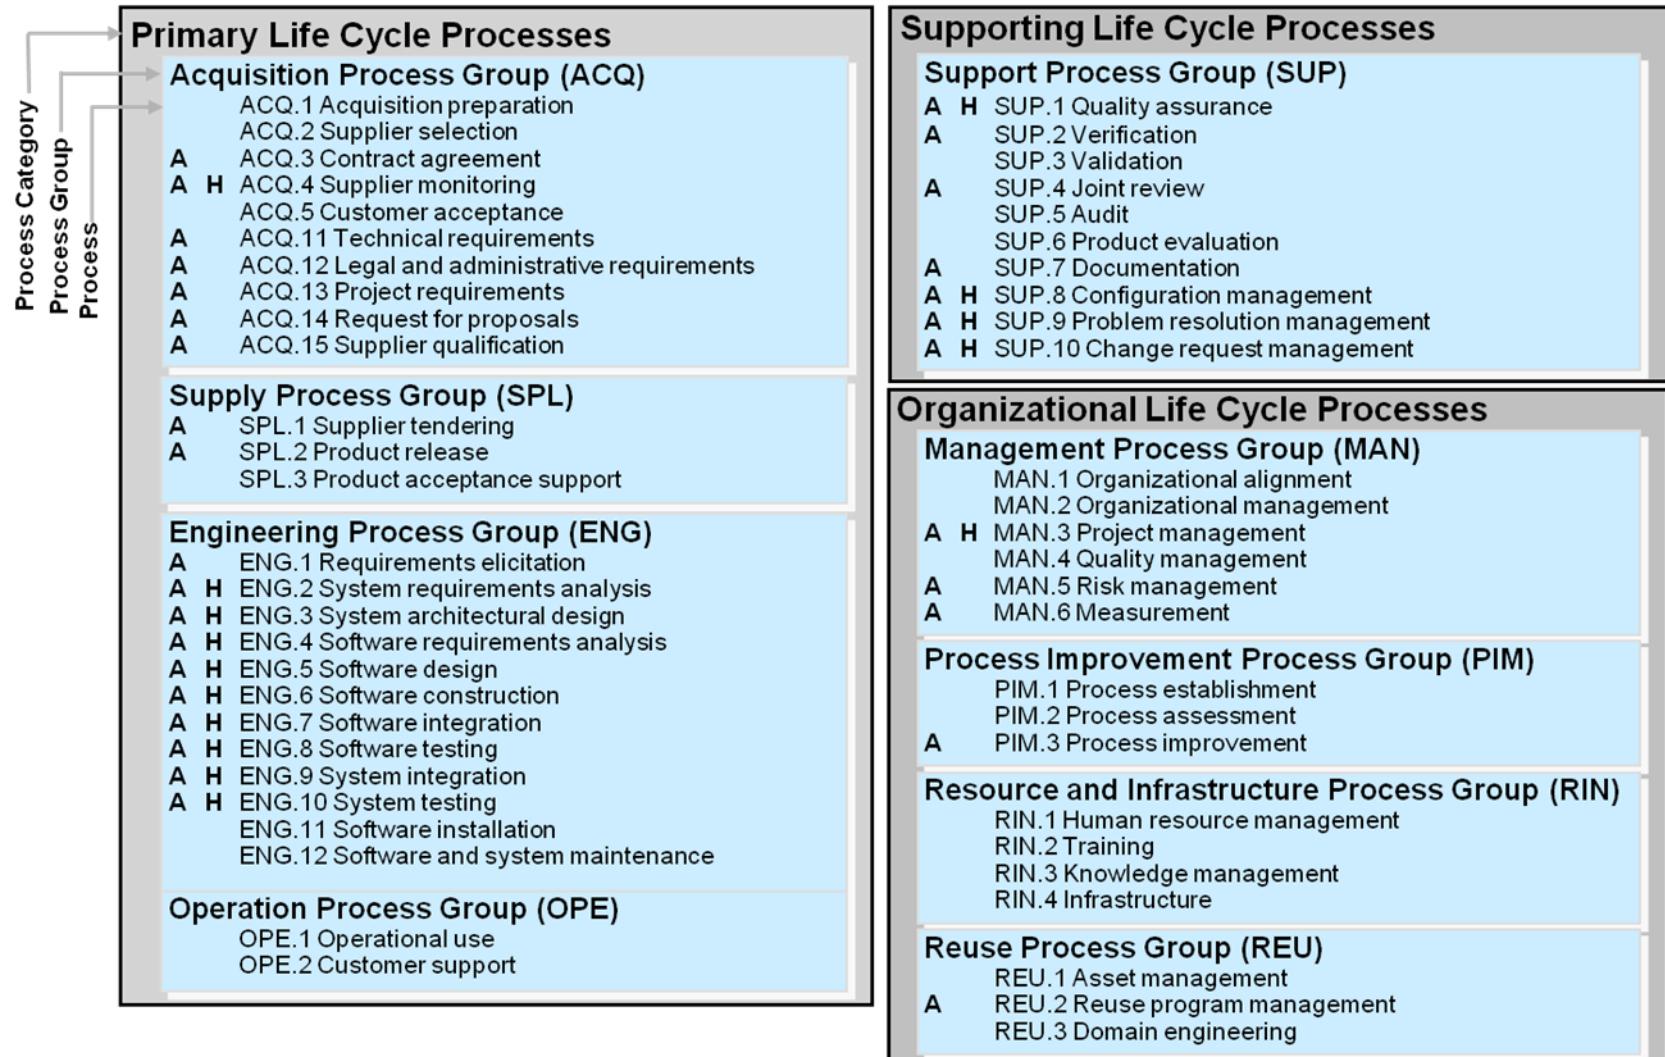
Process Category
Process Group
Process

Primary Life Cycle Processes

Acquisition Process Group (ACQ)
ACQ.1 Acquisition preparation
ACQ.2 Supplier selection
A ACQ.3 Contract agreement
A H ACQ.4 Supplier monitoring
ACQ.5 Customer acceptance
A ACQ.11 Technical requirements
A ACQ.12 Legal and administrative requirements
A ACQ.13 Project requirements
A ACQ.14 Request for proposals
A ACQ.15 Supplier qualification

Supply Process Group (SPL)
A SPL.1 Supplier tendering
A SPL.2 Product release
SPL.3 Product acceptance support

Engineering Process Group (ENG)
A ENG.1 Requirements elicitation
A H ENG.2 System requirements analysis
A H ENG.3 System architectural design
A H ENG.4 Software requirements analysis
A H ENG.5 Software design
A H ENG.6 Software construction
A H ENG.7 Software integration
A H ENG.8 Software testing
A H ENG.9 System integration
A H ENG.10 System testing
ENG.11 Software installation
ENG.12 Software and system maintenance

Operation Process Group (OPE)
OPE.1 Operational use
OPE.2 Customer support

Supporting Life Cycle Processes

Support Process Group (SUP)
A H SUP.1 Quality assurance
A SUP.2 Verification
SUP.3 Validation
A SUP.4 Joint review
SUP.5 Audit
SUP.6 Product evaluation
A SUP.7 Documentation
A H SUP.8 Configuration management
A H SUP.9 Problem resolution management
A H SUP.10 Change request management

Organizational Life Cycle Processes

Management Process Group (MAN)
MAN.1 Organizational alignment
MAN.2 Organizational management
A H MAN.3 Project management
MAN.4 Quality management
A MAN.5 Risk management
A MAN.6 Measurement

Process Improvement Process Group (PIM)
PIM.1 Process establishment
PIM.2 Process assessment
A PIM.3 Process improvement

Resource and Infrastructure Process Group (RIN)
RIN.1 Human resource management
RIN.2 Training
RIN.3 Knowledge management
RIN.4 Infrastructure

Reuse Process Group (REU)
REU.1 Asset management
A REU.2 Reuse program management
REU.3 Domain engineering